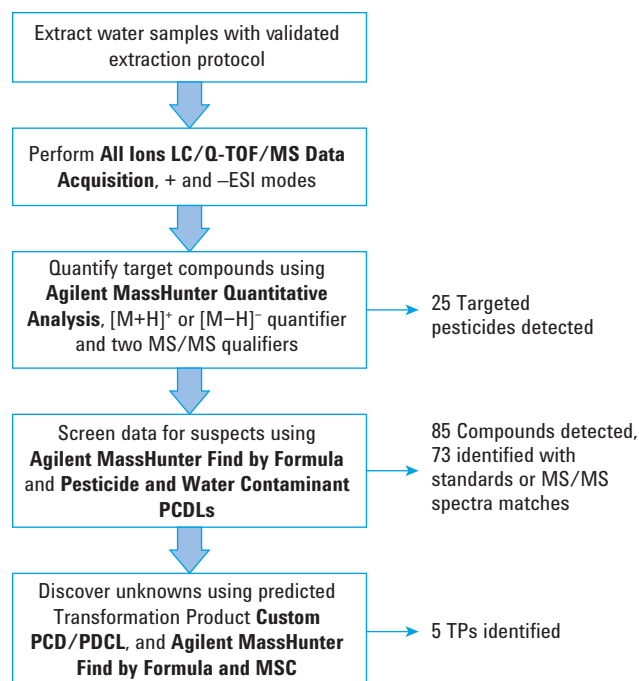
Extract water samples with validated extraction protocol

Perform **All Ions LC/Q-TOF/MS Data Acquisition**, + and –ESI modes

Quantify target compounds using **Agilent MassHunter Quantitative Analysis**, $[M+H]^+$ or $[M-H]^-$ quantifier and two MS/MS qualifiers

25 Targeted pesticides detected

Screen data for suspects using **Agilent MassHunter Find by Formula** and **Pesticide and Water Contaminant PCDLs**

85 Compounds detected, 73 identified with standards or MS/MS spectra matches

Discover unknowns using predicted Transformation Product **Custom PCD/PDCL**, and **Agilent MassHunter Find by Formula and MSC**

5 TPs identified